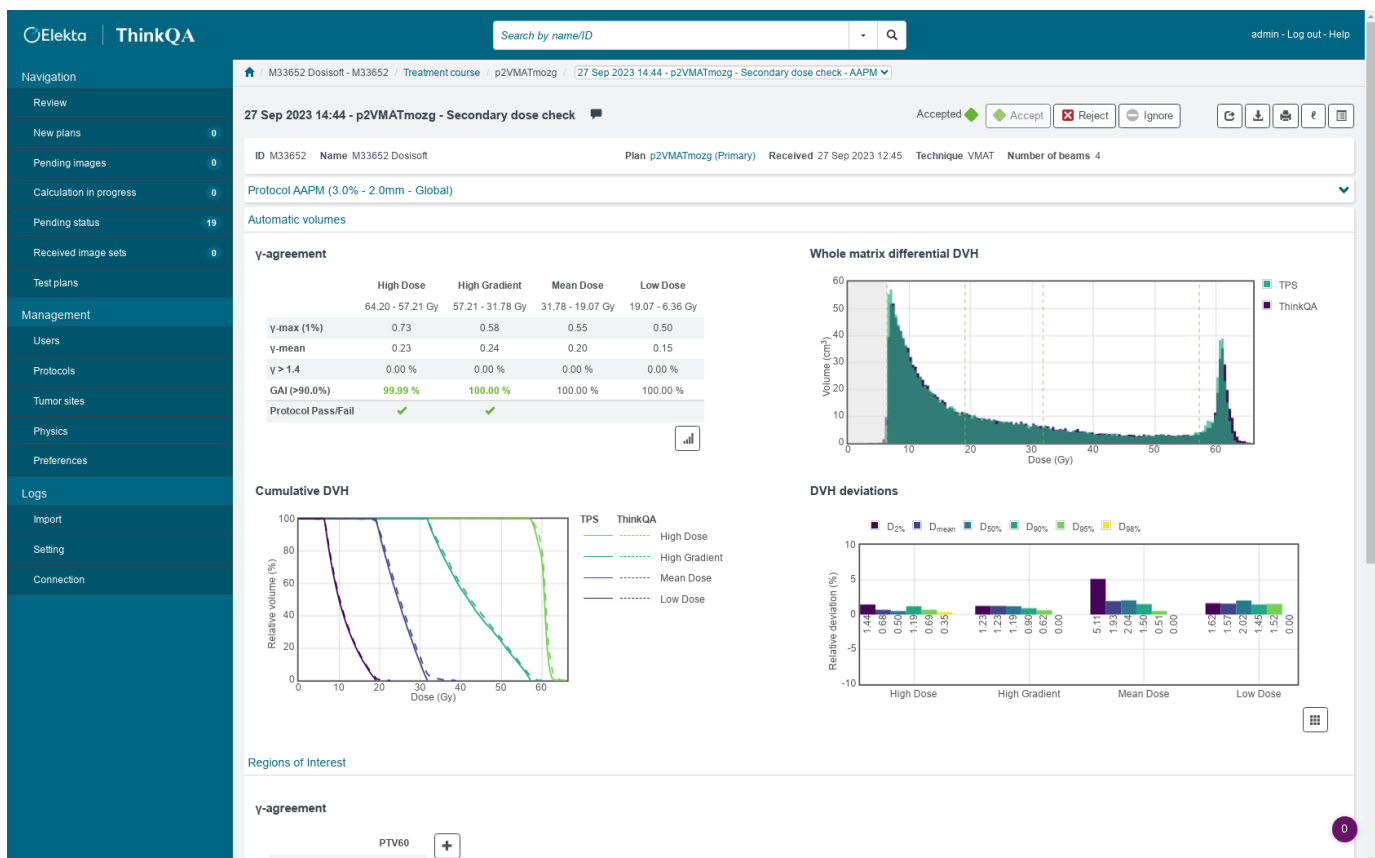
Elekta | ThinkQA

Search by name/ID

admin - Log out - Help

Navigation
Review
New plans 0
Pending images 0
Calculation in progress 0
Pending status 19
Received image sets 0
Test plans
Management
Users
Protocols
Tumor sites
Physics
Preferences
Logs
Import
Setting
Connection

M33652 Dosisoft - M33652 / Treatment course / p2VMATmozg / 27 Sep 2023 14:44 - p2VMATmozg - Secondary dose check - AAPM

27 Sep 2023 14:44 - p2VMATmozg - Secondary dose check

Accepted Accept Reject Ignore

ID M33652 Name M33652 Dosisoft Plan p2VMATmozg (Primary) Received 27 Sep 2023 12:45 Technique VMAT Number of beams 4

Protocol AAPM (3.0% - 2.0mm - Global)

Automatic volumes

γ-agreement

| | High Dose | High Gradient | Mean Dose | Low Dose |
|---|---|---|---|---|
| | 64.20 - 57.21 Gy | 57.21 - 31.78 Gy | 31.78 - 19.07 Gy | 19.07 - 6.36 Gy |
| γ-max (1%) | 0.73 | 0.58 | 0.55 | 0.50 |
| γ-mean | 0.23 | 0.24 | 0.20 | 0.15 |
| γ > 1.4 | 0.00 % | 0.00 % | 0.00 % | 0.00 % |
| GAI (>90.0%) | 99.99 % | 100.00 % | 100.00 % | 100.00 % |
| Protocol Pass/Fail | ✔ | ✔ | | |

Whole matrix differential DVH
TPS
ThinkQA
60 50 40 30 20 10 0
Volume (cm$^3$)
0 10 20 30 40 50 60
Dose (Gy)

Cumulative DVH
100 80 60 40 20 0
Relative volume (%)
0 10 20 30 40 50 60
Dose (Gy)
TPS ThinkQA
High Dose
High Gradient
Mean Dose
Low Dose

DVH deviations
$D_{2\%}$ $D_{mean}$ $D_{50\%}$ $D_{90\%}$ $D_{95\%}$ $D_{98\%}$
10 5 0 -5 -10
Relative deviation (%)
1.44 0.68 0.50 1.19 0.69 0.35
1.23 1.23 1.19 0.90 0.62 0.00
5.11 1.93 2.04 1.50 0.51 0.00
1.62 1.57 2.02 1.45 1.52 0.00
High Dose High Gradient Mean Dose Low Dose

Regions of Interest

γ-agreement

PTV60 +

0